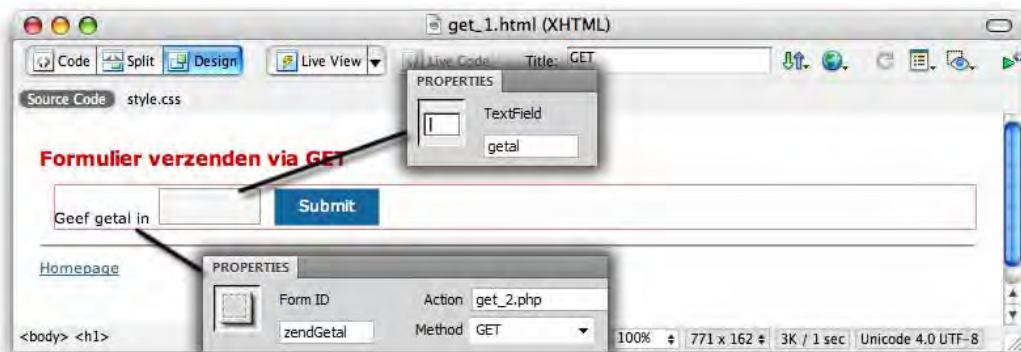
get_1.html (XHTML)

Code Split Design Live View Live Code Title: GET

Source Code style.css

PROPERTIES
TextField
getal

Formulier verzenden via GET

Geef getal in Submit

Homepage

PROPERTIES
Form ID Action get_2.php
zendGetal Method GET

<body> <h1>

100% 771 x 162 3K / 1 sec Unicode 4.0 UTF-8